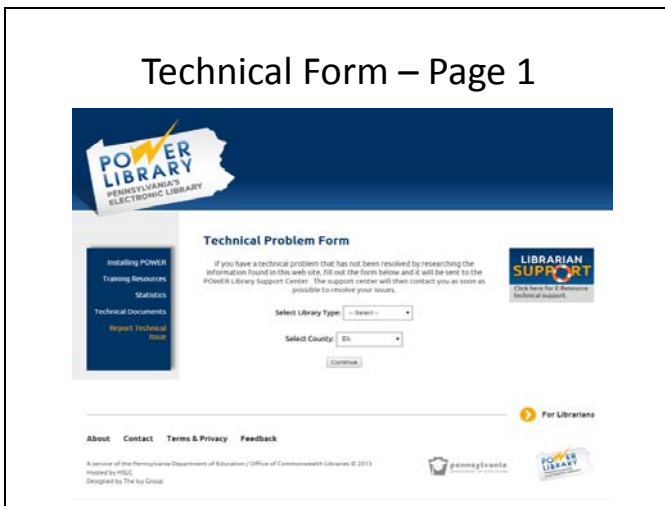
Technical Form – Page 1

POWER LIBRARY PENNSYLVANIA'S ELECTRONIC LIBRARY

Installing POWER
Training Resources
Statistics
Technical Documents
Report Technical Issue

Technical Problem Form

If you have a technical problem that has not been resolved by researching the information found in this web site, fill out the form below and it will be sent to the POWER Library Support Center. The support center will then contact you as soon as possible to resolve your issues.

Select Library Type: -- Select --

Select County: Elk

Continue

LIBRARIAN SUPPORT
Click here for E-Resource technical support.

For Librarians

About Contact Terms & Privacy Feedback

A service of the Pennsylvania Department of Education / Office of Commonwealth Libraries © 2013
Hosted by HSLC
Designed by The Ivy Group

pennsylvania DEPARTMENT OF EDUCATION

POWER LIBRARY